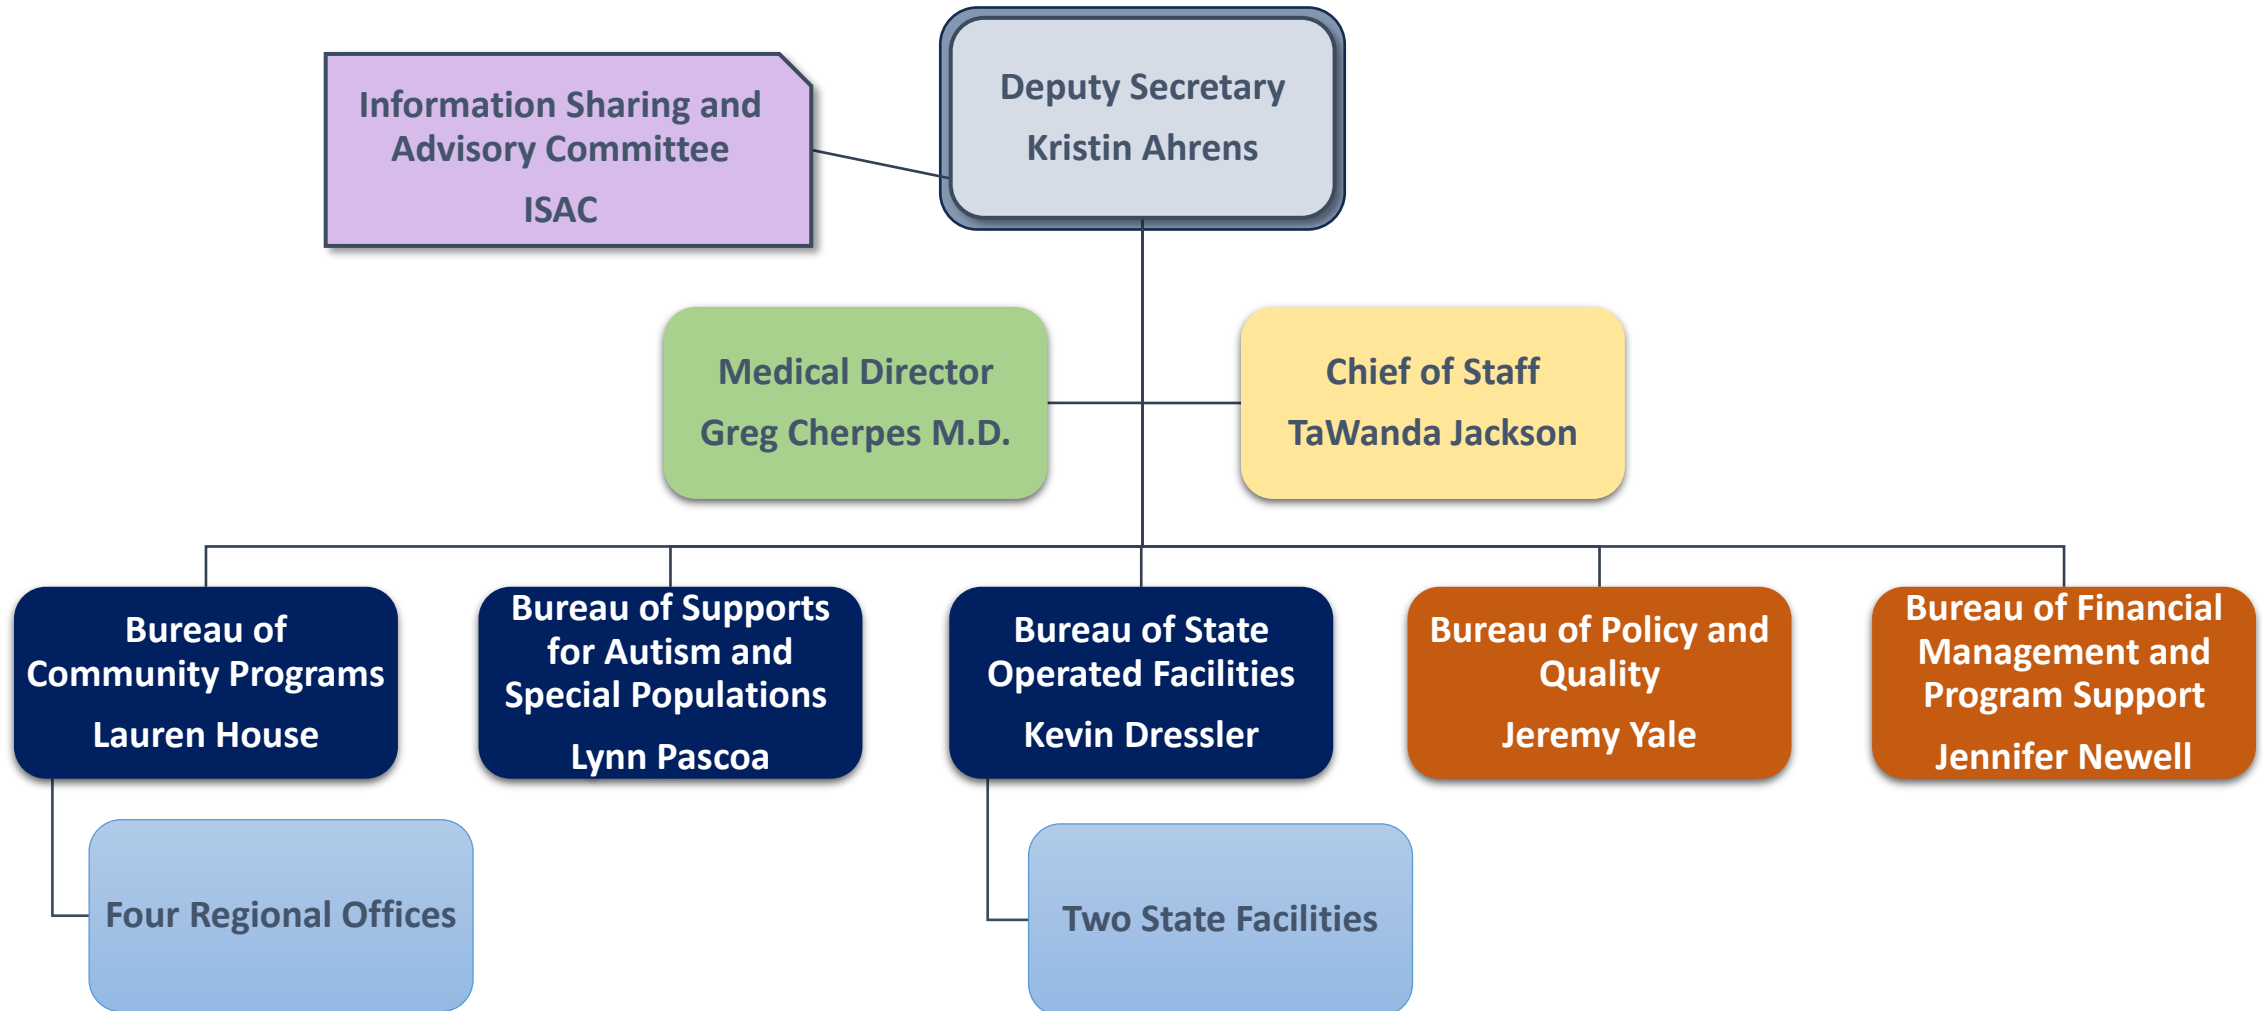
Information Sharing and Advisory Committee

ISAC

Deputy Secretary

Kristin Ahrens

Medical Director

Greg Cherpes M.D.

Chief of Staff

TaWanda Jackson

Bureau of Community Programs

Lauren House

Bureau of Supports for Autism and Special Populations

Lynn Pascoa

Bureau of State Operated Facilities

Kevin Dressler

Bureau of Policy and Quality

Jeremy Yale

Bureau of Financial Management and Program Support

Jennifer Newell

Four Regional Offices

Two State Facilities